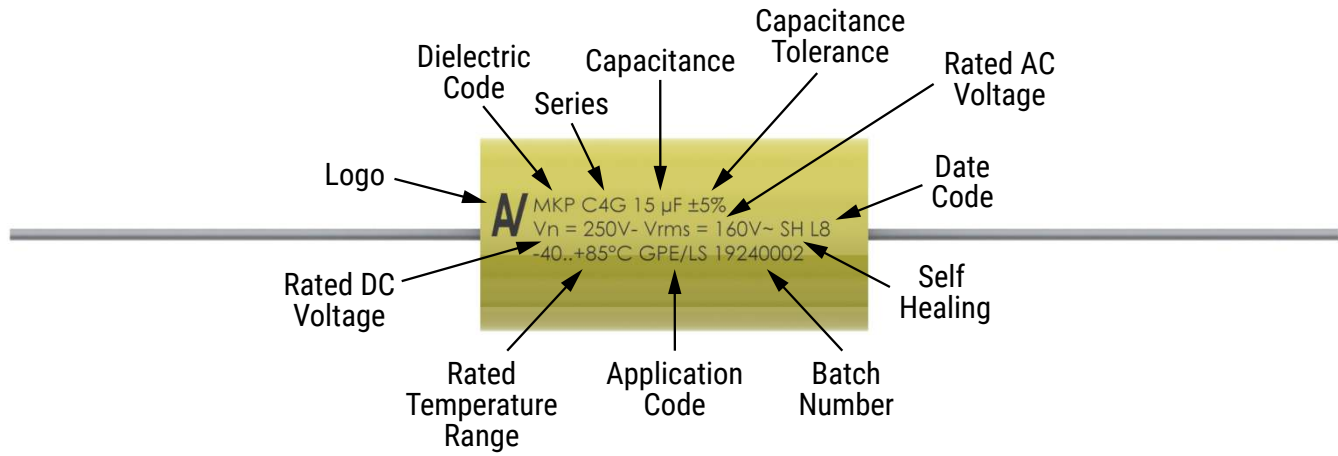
Capacitance Tolerance

Dielectric Code

Capacitance

Rated AC Voltage

Series

Logo

Date Code

AV MKP C4G 15 µF ±5%
Vn = 250V- Vrms = 160V~ SH L8
-40..+85°C GPE/LS 19240002

Rated DC Voltage

Self Healing

Rated Temperature Range

Application Code

Batch Number